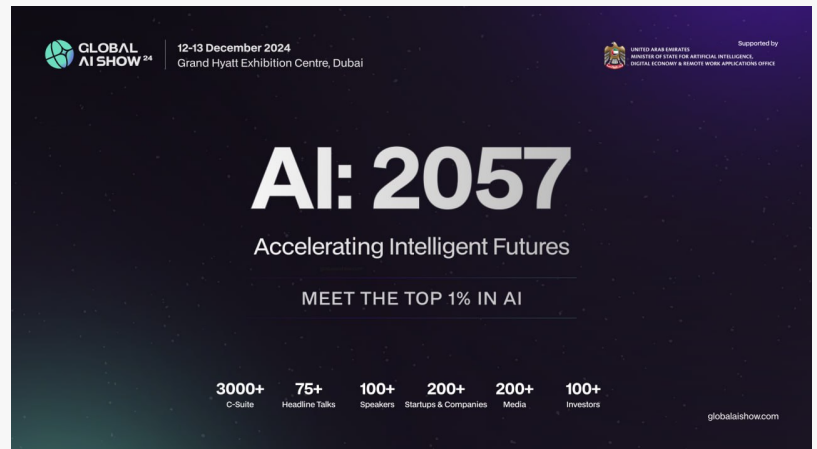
GLOBAL AI SHOW 24

12-13 December 2024
Grand Hyatt Exhibition Centre, Dubai

Supported by
UNITED ARAB EMIRATES
MINISTER OF STATE FOR ARTIFICIAL INTELLIGENCE, DIGITAL ECONOMY & REMOTE WORK APPLICATIONS OFFICE

AI: 2057

Accelerating Intelligent Futures

MEET THE TOP 1% IN AI

3000+ C-Suite

75+ Headline Talks

100+ Speakers

200+ Startups & Companies

200+ Media

100+ Investors

globalaishow.com